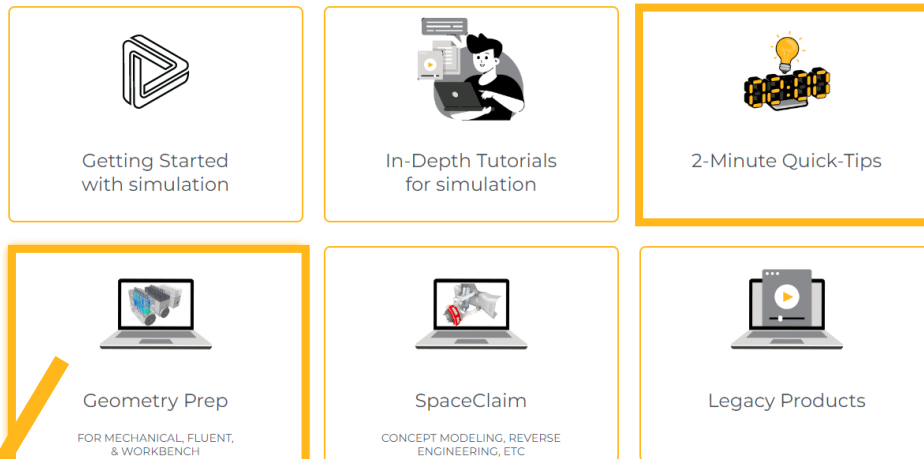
Getting Started with simulation

In-Depth Tutorials for simulation

2-Minute Quick-Tips

Geometry Prep

FOR MECHANICAL, FLUENT, & WORKBENCH

SpaceClaim

CONCEPT MODELING, REVERSE ENGINEERING, ETC

Legacy Products